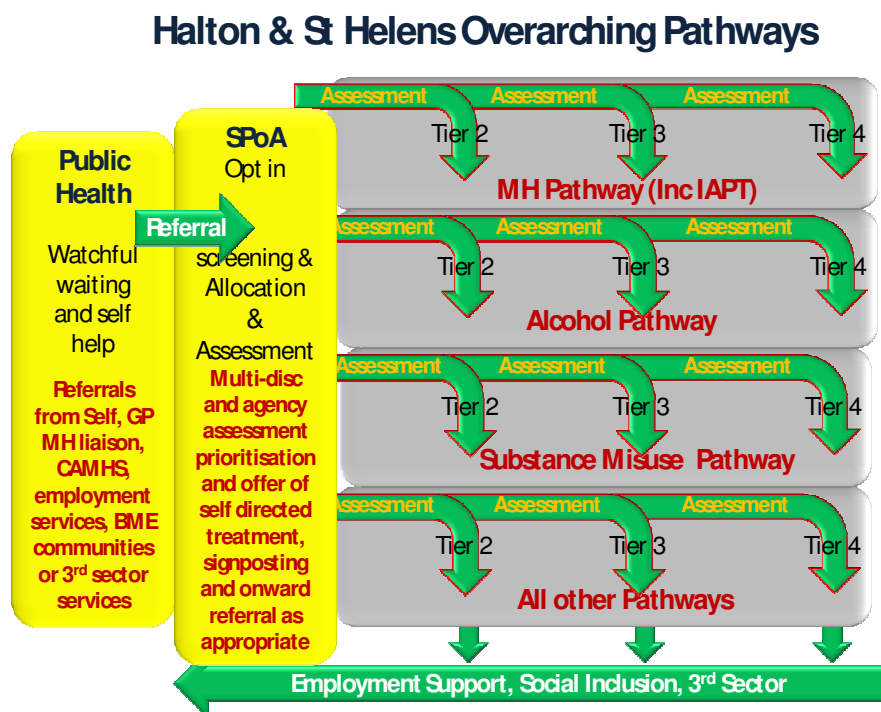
Halton & St Helens Overarching Pathways

Public Health

Watchful waiting and self help

Referrals from Self, GP MH liaison, CAMHS, employment services, BME communities or 3$^{rd}$ sector services

Referral

SPoA Opt in

screening & Allocation & Assessment

Multi-disc and agency assessment prioritisation and offer of self directed treatment, signposting and onward referral as appropriate

Assessment Assessment Assessment

Tier 2 Tier 3 Tier 4

MH Pathway (Inc IAPT)

Assessment Assessment Assessment

Tier 2 Tier 3 Tier 4

Alcohol Pathway

Assessment Assessment Assessment

Tier 2 Tier 3 Tier 4

Substance Misuse Pathway

Assessment Assessment Assessment

Tier 2 Tier 3 Tier 4

All other Pathways

Employment Support, Social Inclusion, 3$^{rd}$ Sector